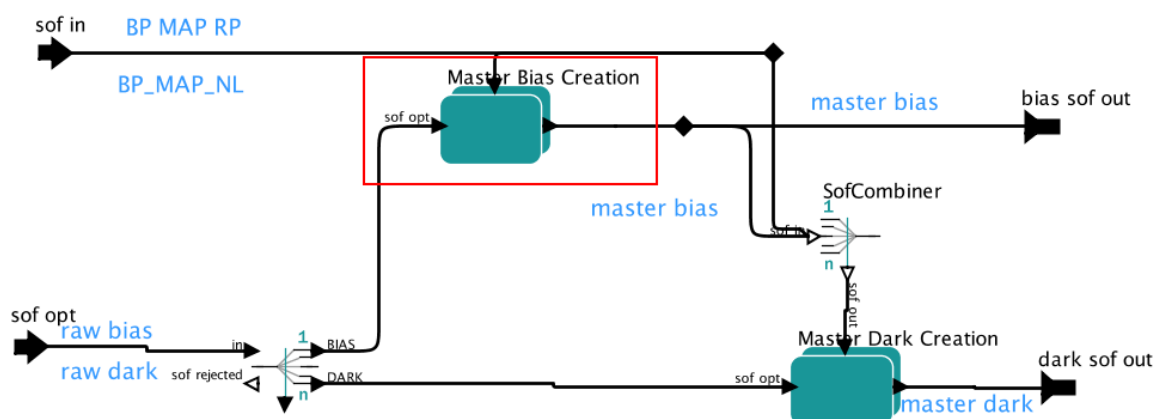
sof in
BP MAP RP
BP_MAP_NL
Master Bias Creation
sof opt
master bias
bias sof out
SofCombiner
master bias
1
sof in
n
sof out
sof opt
raw bias
raw dark
in
1
BIAS
sof rejected
DARK
n
Master Dark Creation
sof opt
dark sof out
master dark